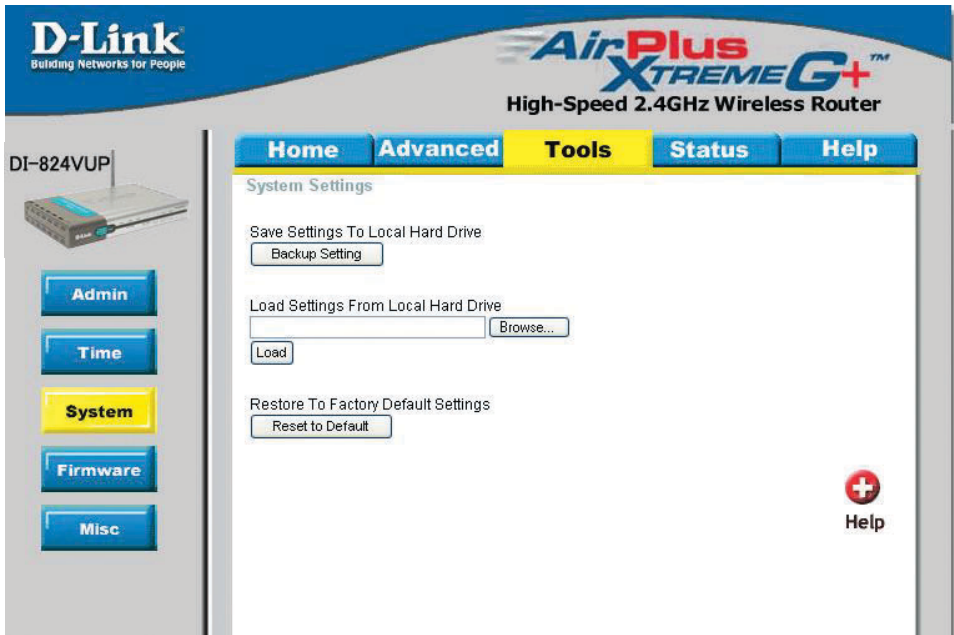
D-Link
Building Networks for People

AirPlus XTREME G+ TM
High-Speed 2.4GHz Wireless Router

DI-824VUP

Home
Advanced
Tools
Status
Help

Admin
Time
System
Firmware
Misc

System Settings

Save Settings To Local Hard Drive
Backup Setting

Load Settings From Local Hard Drive
Browse...
Load

Restore To Factory Default Settings
Reset to Default

Help